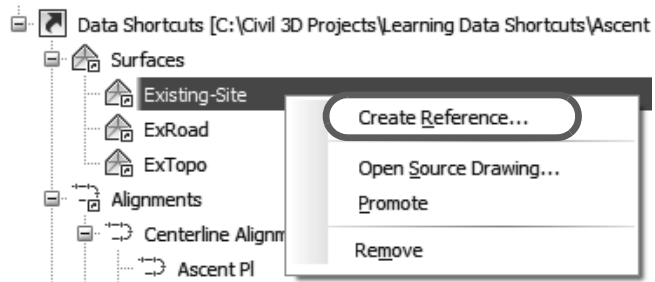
Data Shortcuts [C:\Civil 3D Projects\Learning Data Shortcuts\Ascent
Surfaces
Existing-Site
ExRoad
ExTopo
Alignments
Centerline Alignm
Ascent Pl

Create Reference...
Open Source Drawing...
Promote
Remove